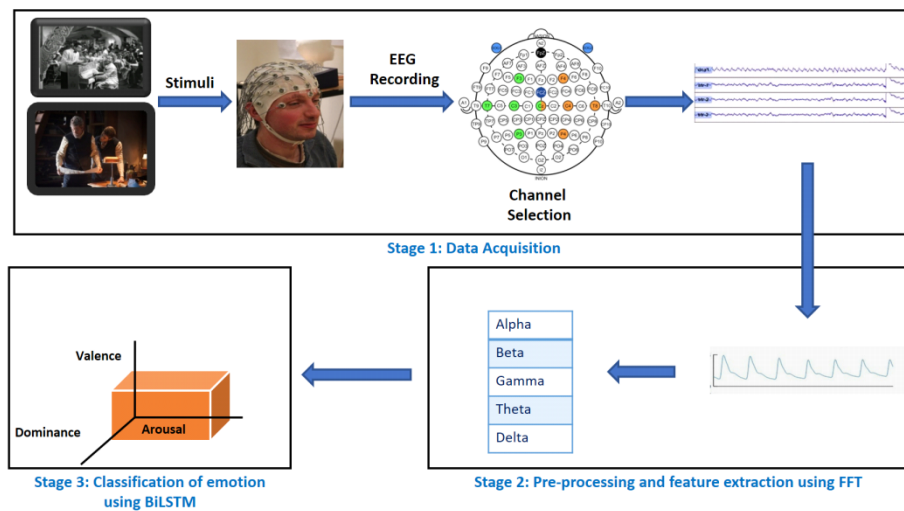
Stimuli

EEG Recording

Channel Selection

Stage 1: Data Acquisition

| Alpha |
|---|
| Beta |
| Gamma |
| Theta |
| Delta |

Valence

Dominance

Arousal

Stage 3: Classification of emotion using BiLSTM

Stage 2: Pre-processing and feature extraction using FFT